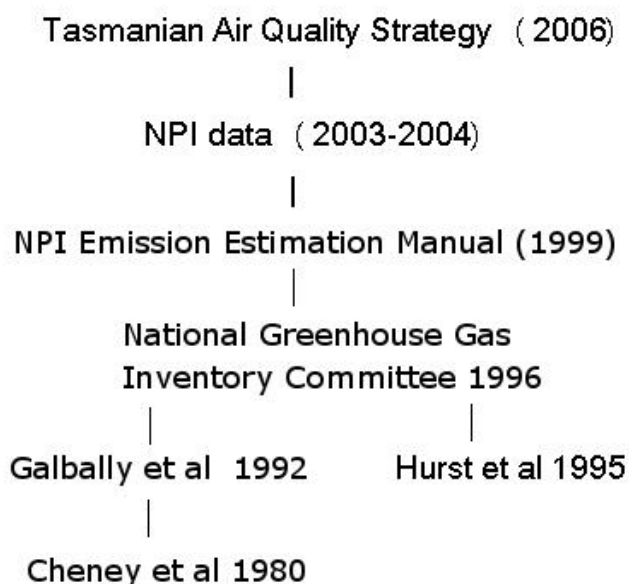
Tasmanian Air Quality Strategy (2006)

NPI data (2003-2004)

NPI Emission Estimation Manual (1999)

National Greenhouse Gas Inventory Committee 1996

Galbally et al 1992

Hurst et al 1995

Cheney et al 1980